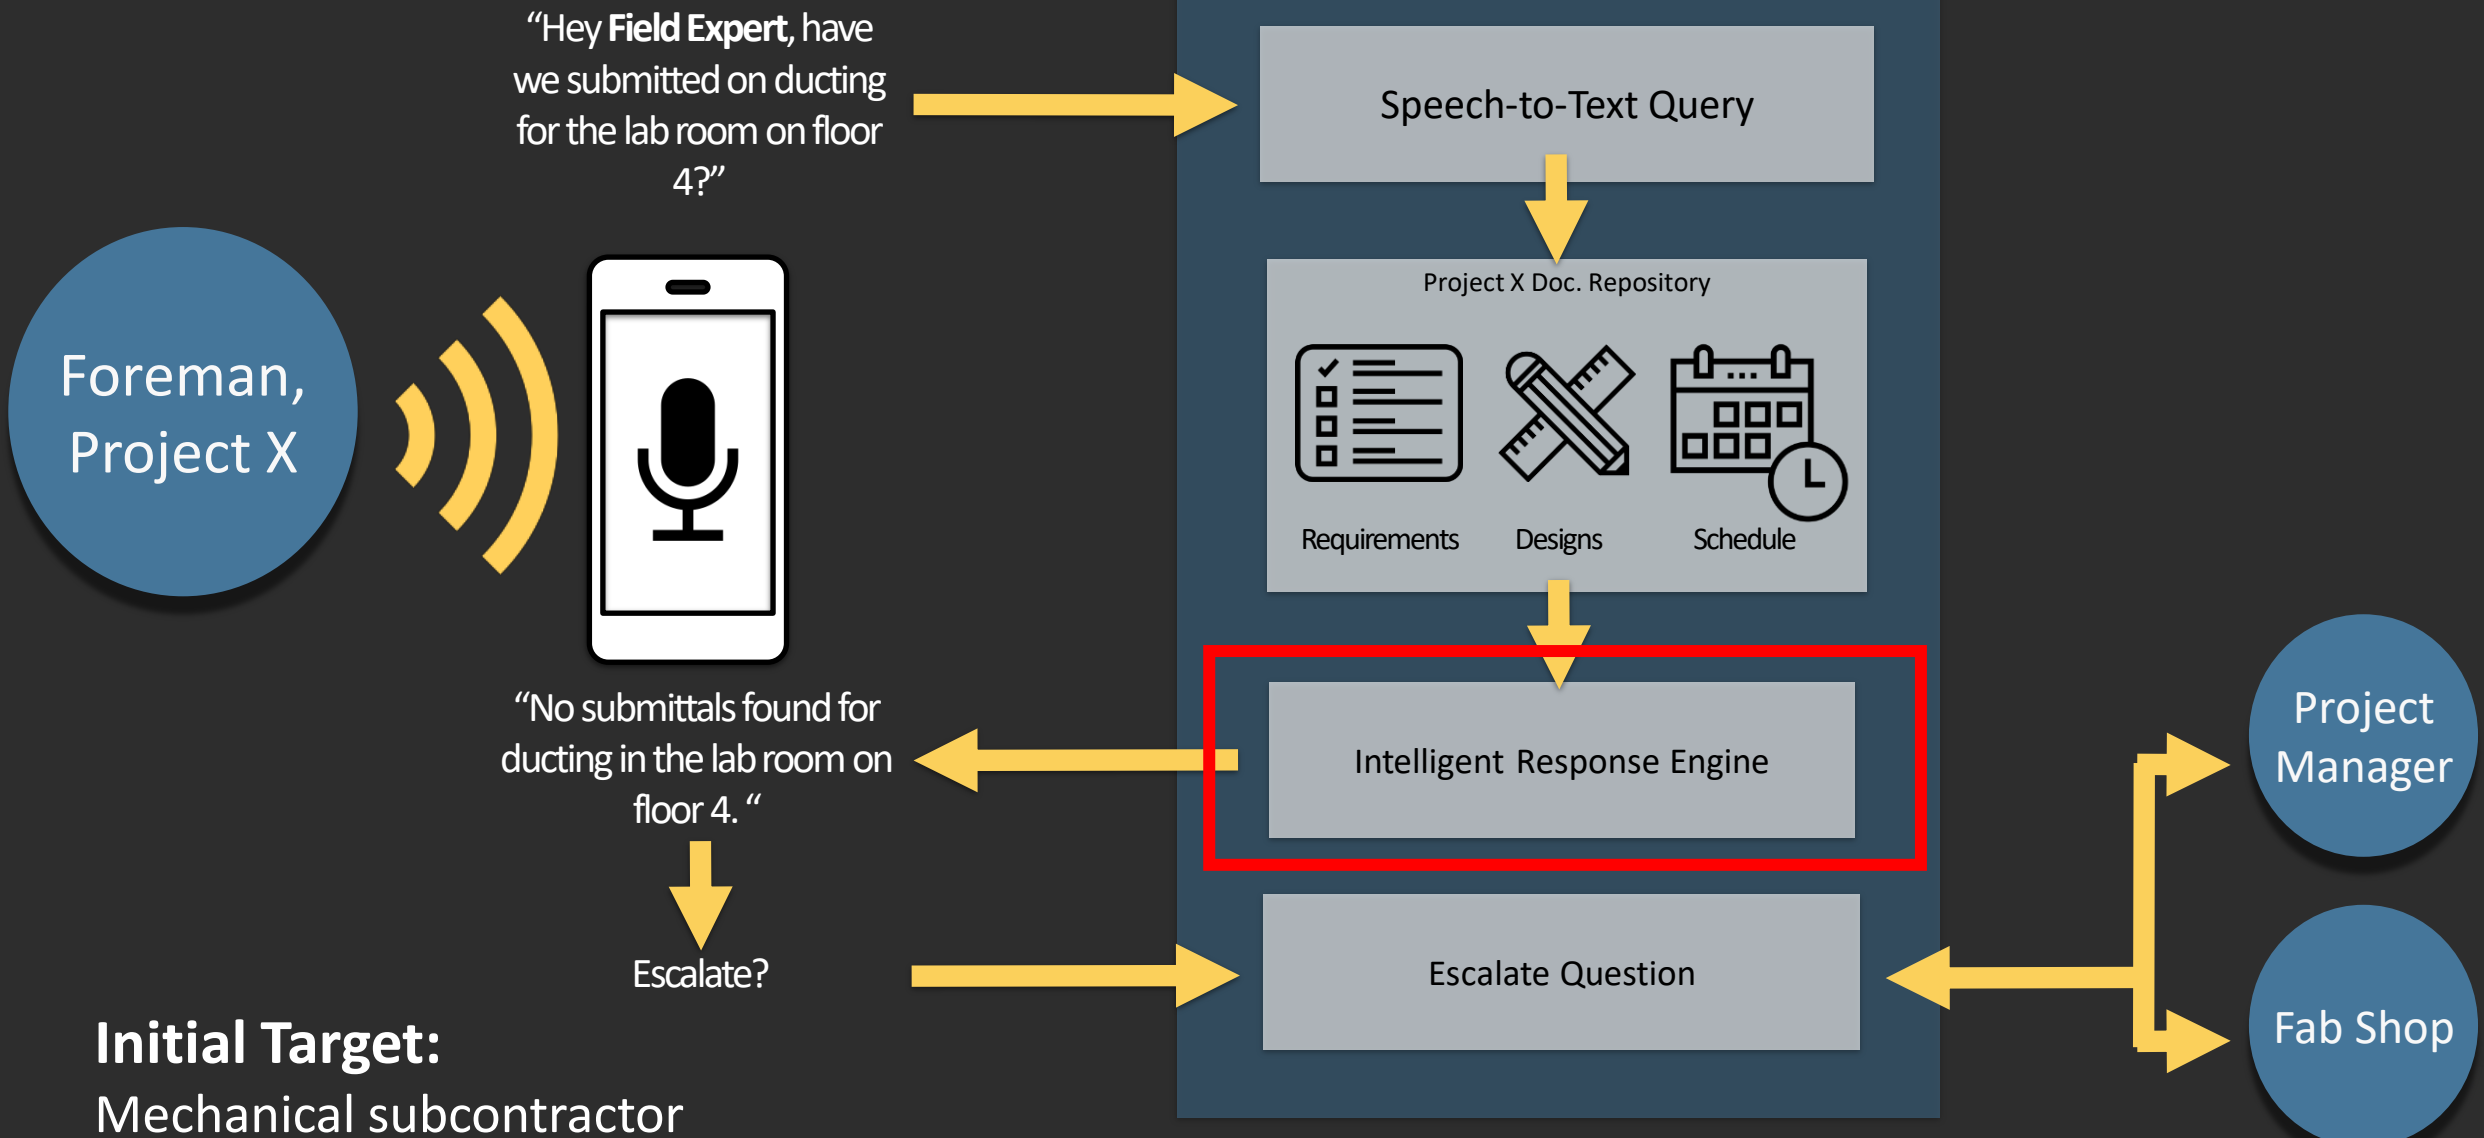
"Hey **Field Expert**, have we submitted on ducting for the lab room on floor 4?"

Foreman, Project X

"No submittals found for ducting in the lab room on floor 4. "

Escalate?

**Initial Target:**
Mechanical subcontractor

Speech-to-Text Query

Project X Doc. Repository

Requirements

Designs

Schedule

Intelligent Response Engine

Escalate Question

Project Manager

Fab Shop